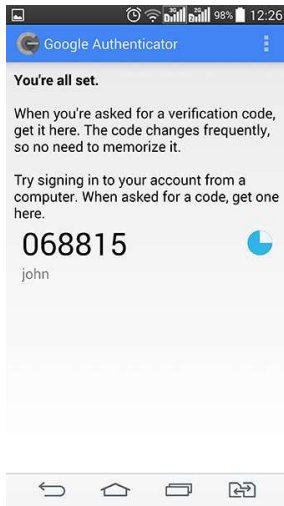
3G 2G 98% 12:26

Google Authenticator

You're all set.

When you're asked for a verification code, get it here. The code changes frequently, so no need to memorize it.

Try signing in to your account from a computer. When asked for a code, get one here.

068815
john